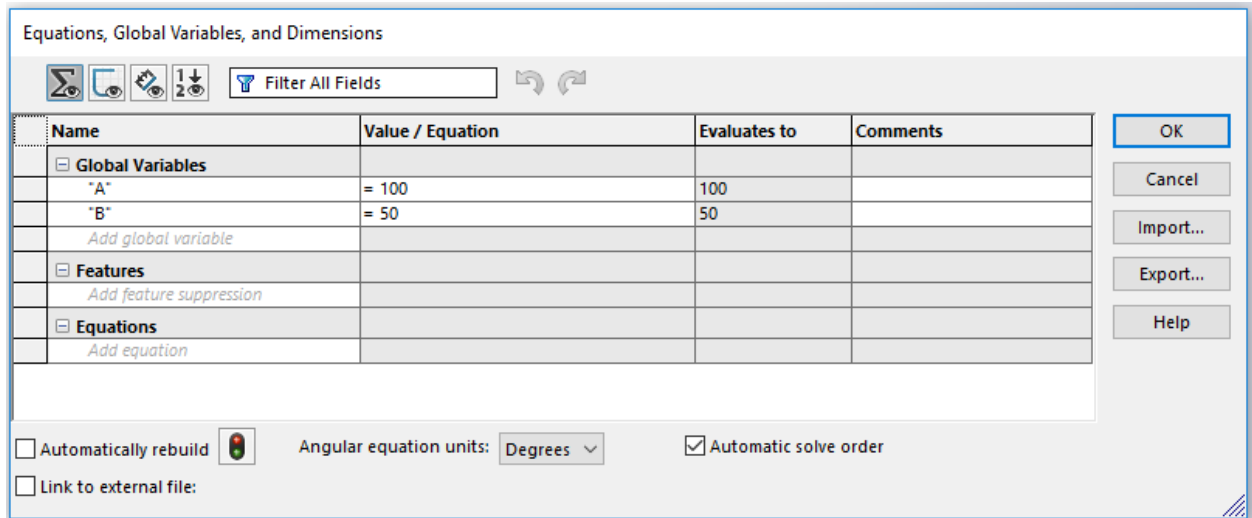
Equations, Global Variables, and Dimensions

Filter All Fields

| Name | Value / Equation | Evaluates to | Comments |
|---|---|---|---|
| ⊟ Global Variables | | | |
| "A" | = 100 | 100 | |
| "B" | = 50 | 50 | |
| Add global variable | | | |
| ⊟ Features | | | |
| Add feature suppression | | | |
| ⊟ Equations | | | |
| Add equation | | | |

OK
Cancel
Import...
Export...
Help

Automatically rebuild
Angular equation units: Degrees
Automatic solve order
Link to external file: